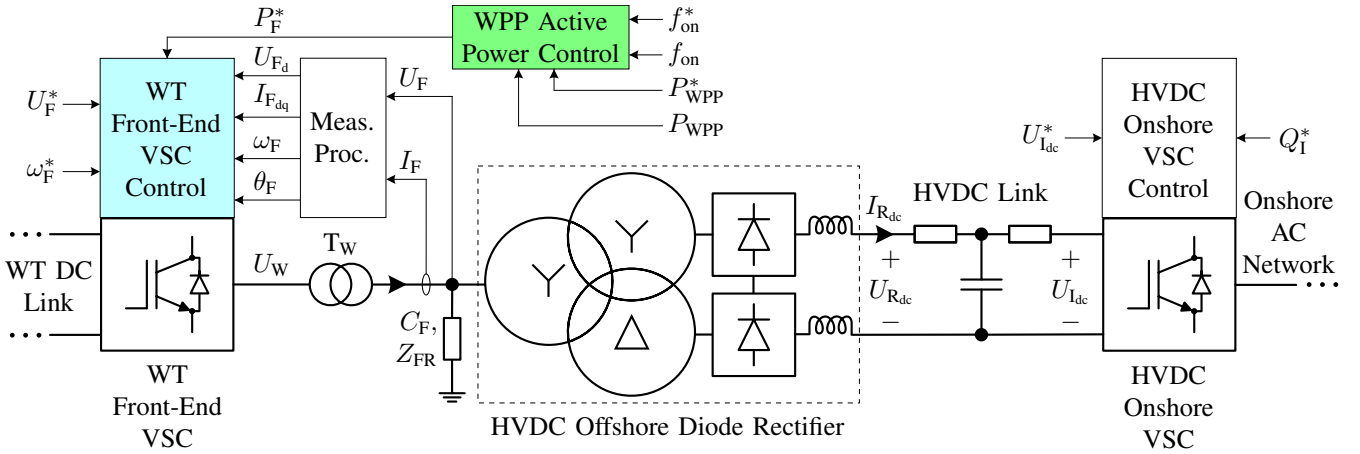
$P_{\mathrm{F}}^{*}$

WPP Active Power Control

$f_{\mathrm{on}}^{*}$

$f_{\mathrm{on}}$

$P_{\mathrm{WPP}}^{*}$

$P_{\mathrm{WPP}}$

$U_{\mathrm{F}}^{*}$

$\omega_{\mathrm{F}}^{*}$

WT Front-End VSC Control

$U_{\mathrm{F_d}}$

$I_{\mathrm{F_{dq}}}$

$\omega_{\mathrm{F}}$

$\theta_{\mathrm{F}}$

Meas. Proc.

$U_{\mathrm{F}}$

$I_{\mathrm{F}}$

HVDC Onshore VSC Control

$U_{\mathrm{I_{dc}}}^{*}$

$Q_{\mathrm{I}}^{*}$

Onshore AC Network

WT DC Link

$U_{\mathrm{W}}$

$\mathrm{T_W}$

$C_{\mathrm{F}}$, $Z_{\mathrm{FR}}$

$I_{\mathrm{R_{dc}}}$

HVDC Link

+

$U_{\mathrm{R_{dc}}}$

−

+

$U_{\mathrm{I_{dc}}}$

−

WT Front-End VSC

HVDC Offshore Diode Rectifier

HVDC Onshore VSC